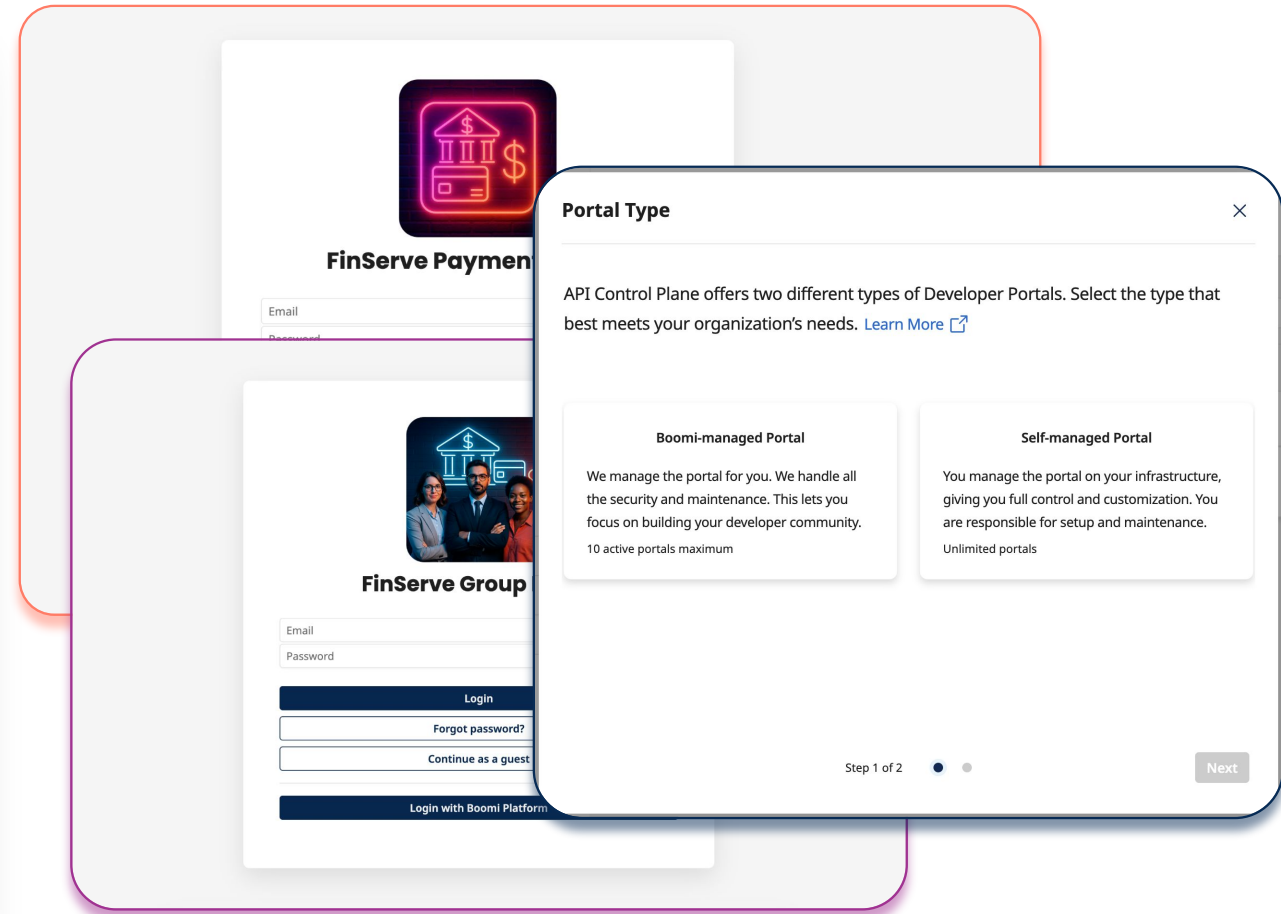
FinServe Payment

Email

Password

FinServe Group

Email

Password

Login

Forgot password?

Continue as a guest

Login with Boomi Platform

Portal Type

API Control Plane offers two different types of Developer Portals. Select the type that best meets your organization's needs. Learn More

Boomi-managed Portal

We manage the portal for you. We handle all the security and maintenance. This lets you focus on building your developer community.

10 active portals maximum

Self-managed Portal

You manage the portal on your infrastructure, giving you full control and customization. You are responsible for setup and maintenance.

Unlimited portals

Step 1 of 2

Next